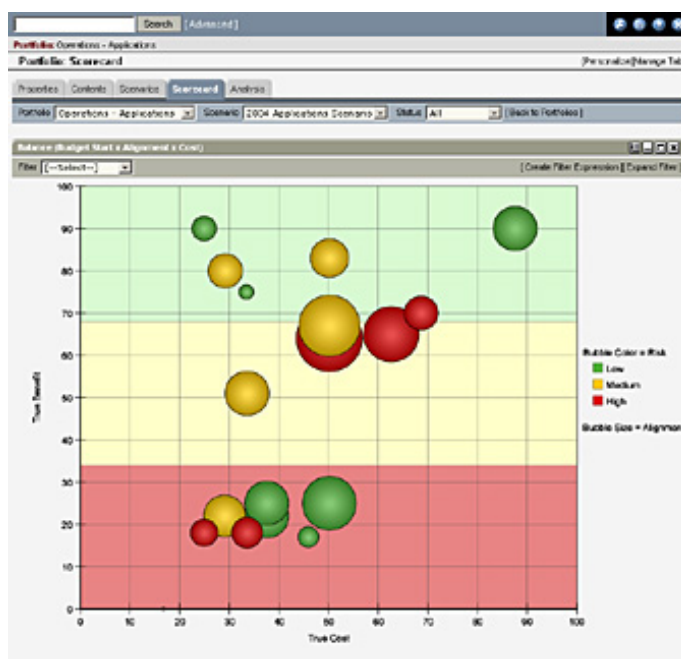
Search [Advanced]

Portfolio: Operations - Applications

Portfolio: Scorecard

[Personalize][Manage Tab

Properties Contents Scenarios Scorecard Analysis

Portfolio Operations - Applications Scenario 2004 Applications Scenario Status All [Back to Portfolios]

Balance (Budget Start x Alignment x Cost)

Filter [--Select--]

[Create Filter Expression] [Expand Filter]

100
90
80
70
60
50
40
30
20
10
0

True Benefit

0 10 20 30 40 50 60 70 80 90 100

True Cost

Bubble Color = Risk

Low

Medium

High

Bubble Size = Alignmen